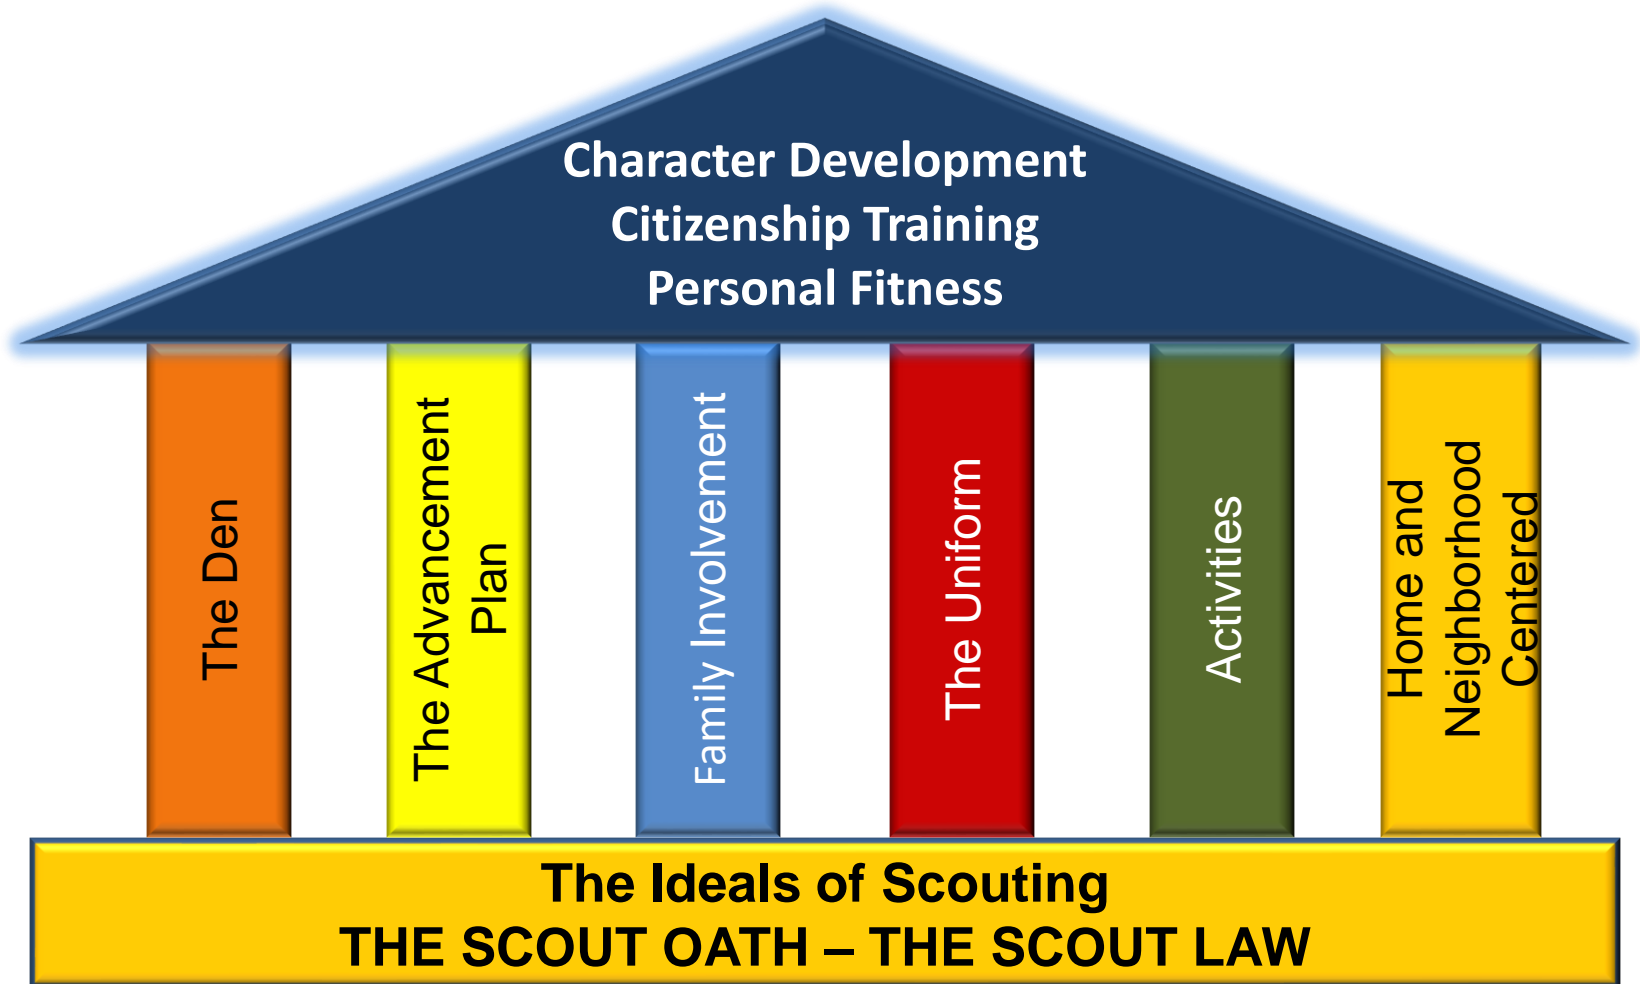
Character Development
Citizenship Training
Personal Fitness

The Den

The Advancement Plan

Family Involvement

The Uniform

Activities

Home and Neighborhood Centered

The Ideals of Scouting
THE SCOUT OATH – THE SCOUT LAW